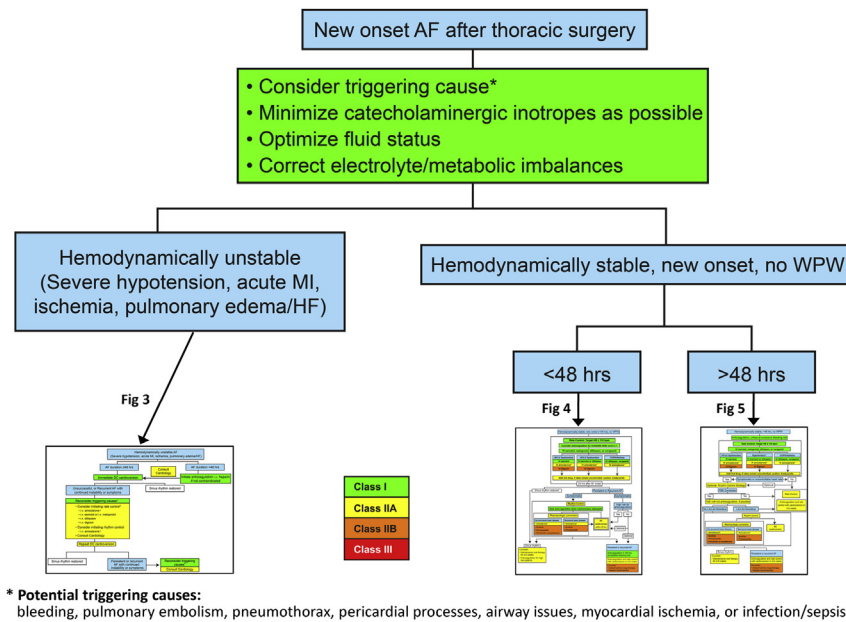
New onset AF after thoracic surgery

• Consider triggering cause*
• Minimize catecholaminergic inotropes as possible
• Optimize fluid status
• Correct electrolyte/metabolic imbalances

Hemodynamically unstable (Severe hypotension, acute MI, ischemia, pulmonary edema/HF)

Hemodynamically stable, new onset, no WPW

<48 hrs

>48 hrs

Fig 3

Fig 4

Fig 5

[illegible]

| Class I |
|---|
| Class IIA |
| Class IIB |
| Class III |

* Potential triggering causes:
bleeding, pulmonary embolism, pneumothorax, pericardial processes, airway issues, myocardial ischemia, or infection/sepsis